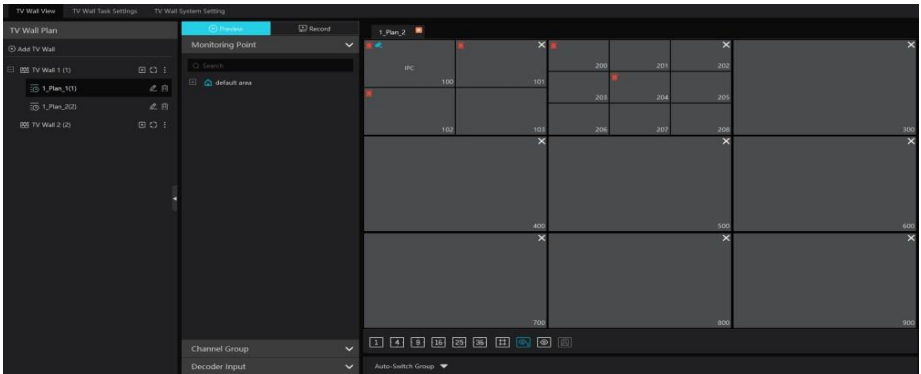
TV Wall View TV Wall Task Settings TV Wall System Setting

TV Wall Plan

Add TV Wall

TV Wall 1 (1)

1_Plan_1(1)

1_Plan_2(2)

TV Wall 2 (2)

Preview Record

Monitoring Point

Search

default area

Channel Group

Decoder Input

1_Plan_2

IPC

100 101 200 201 202

102 103 203 204 205

206 207 208 300

400 500 600

700 800 900

1 4 9 16 25 36

Auto-Switch Group